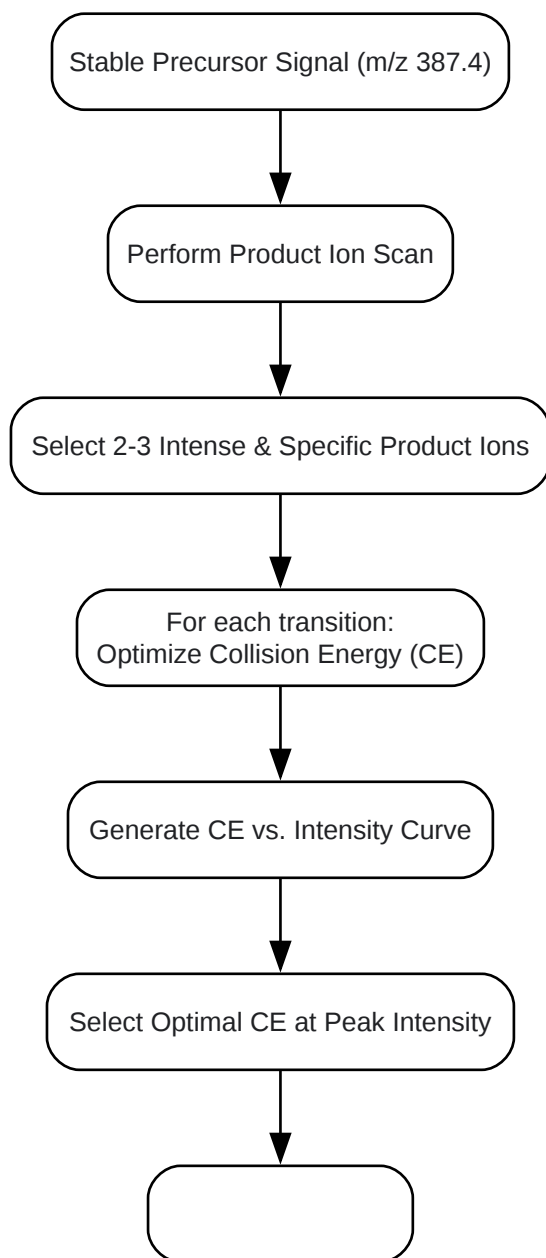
Stable Precursor Signal (m/z 387.4)

Perform Product Ion Scan

Select 2-3 Intense & Specific Product Ions

For each transition:
Optimize Collision Energy (CE)

Generate CE vs. Intensity Curve

Select Optimal CE at Peak Intensity